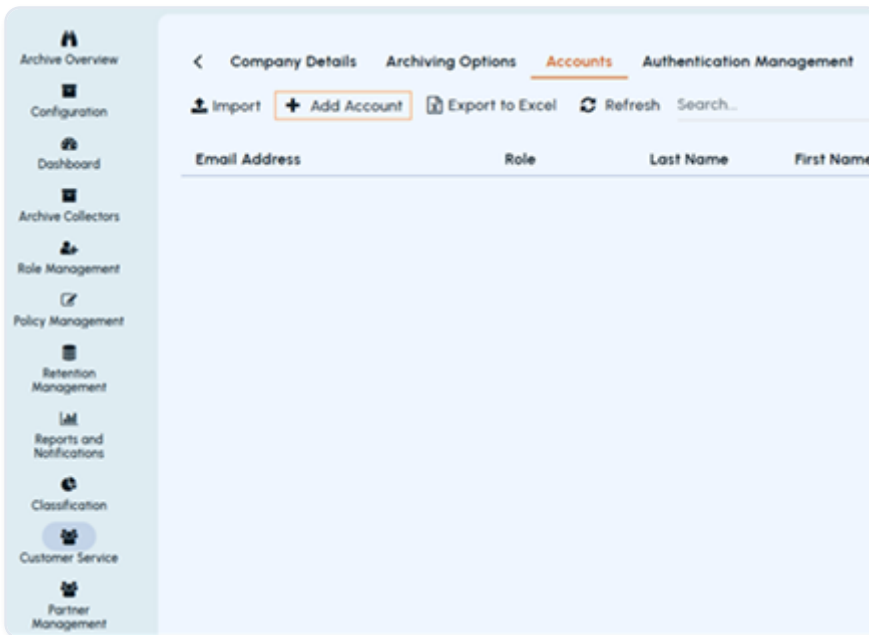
Archive Overview
Configuration
Dashboard
Archive Collectors
Role Management
Policy Management
Retention Management
Reports and Notifications
Classification
Customer Service
Partner Management

< Company Details Archiving Options Accounts Authentication Management

Import + Add Account Export to Excel Refresh Search...

| Email Address | Role | Last Name | First Name |
|---|---|---|---|